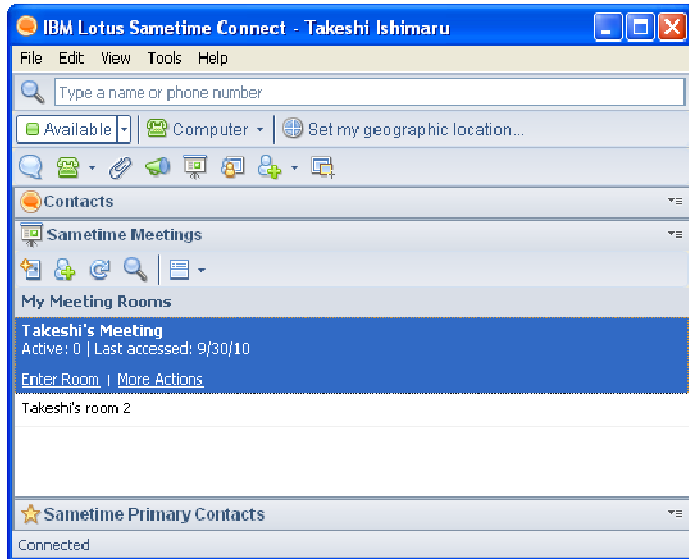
IBM Lotus Sametime Connect - Takeshi Ishimaru

File Edit View Tools Help

Type a name or phone number

Available Computer Set my geographic location...

Contacts

Sametime Meetings

My Meeting Rooms

Takeshi's Meeting
Active: 0 | Last accessed: 9/30/10

Enter Room | More Actions

Takeshi's room 2

Sametime Primary Contacts

Connected